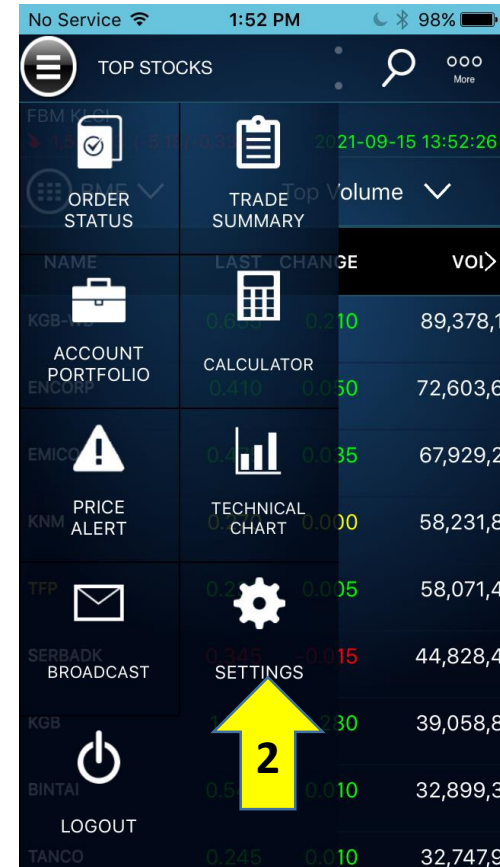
No Service 1:52 PM 98%

TOP STOCKS

More

FBM KLCI

2021-09-15 13:52:26

ORDER STATUS

TRADE SUMMARY

Top Volume

NAME LAST CHANGE VOL

KGB-WB 0.650 0.210 89,378,1

ACCOUNT PORTFOLIO

CALCULATOR

ENCORP 0.410 0.050 72,603,6

EMICO 0.035 67,929,2

PRICE ALERT

TECHNICAL CHART

KNM 0.000 58,231,8

TFP 0.2 0.005 58,071,4

BROADCAST

SETTINGS

SERBADK 0.345 -0.015 44,828,4

KGB 0.230 39,058,8

2

BINTAI 0.54 0.010 32,899,3

LOGOUT

TANCO 0.245 0.010 32,747,9